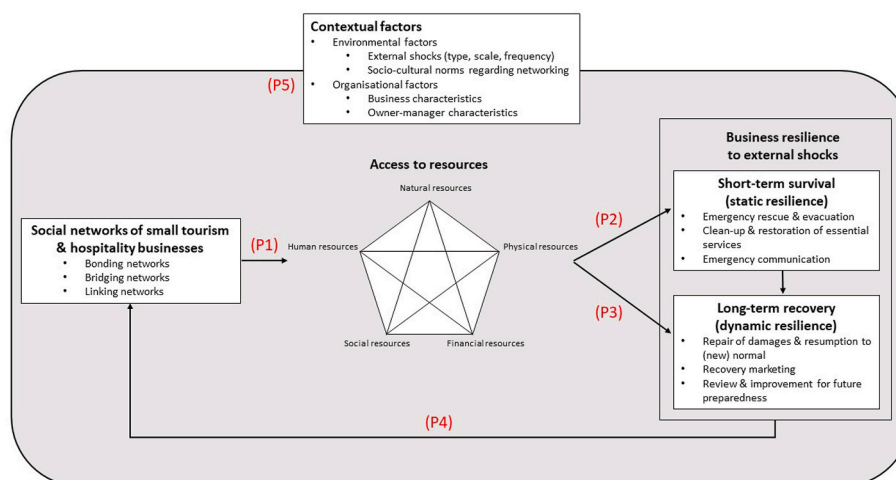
Contextual factors
- Environmental factors
  - External shocks (type, scale, frequency)
  - Socio-cultural norms regarding networking
- Organisational factors
  - Business characteristics
  - Owner-manager characteristics

(P5)

Social networks of small tourism & hospitality businesses
- Bonding networks
- Bridging networks
- Linking networks

(P1)

Access to resources

Natural resources

Human resources

Physical resources

Social resources

Financial resources

(P2)

(P3)

Business resilience to external shocks

Short-term survival (static resilience)
- Emergency rescue & evacuation
- Clean-up & restoration of essential services
- Emergency communication

Long-term recovery (dynamic resilience)
- Repair of damages & resumption to (new) normal
- Recovery marketing
- Review & improvement for future preparedness

(P4)